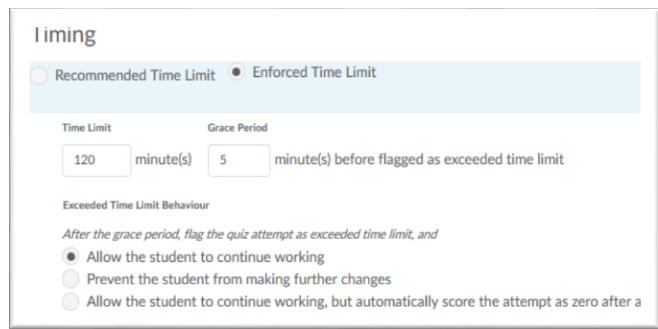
Timing

Recommended Time Limit Enforced Time Limit

Time Limit

Grace Period

120 minute(s) 5 minute(s) before flagged as exceeded time limit

Exceeded Time Limit Behaviour

After the grace period, flag the quiz attempt as exceeded time limit, and

Allow the student to continue working

Prevent the student from making further changes

Allow the student to continue working, but automatically score the attempt as zero after a